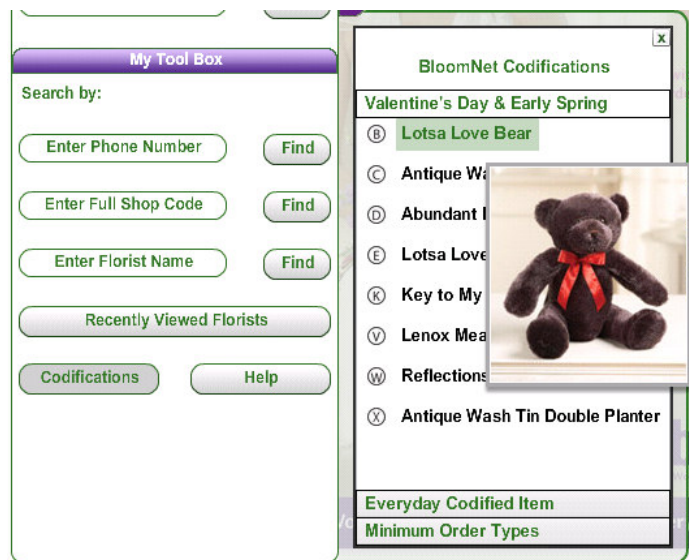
My Tool Box

Search by:

Enter Phone Number
Find

Enter Full Shop Code
Find

Enter Florist Name
Find

Recently Viewed Florists

Codifications
Help

x

BloomNet Codifications

Valentine's Day & Early Spring

Ⓑ Lotsa Love Bear

Ⓒ Antique Wa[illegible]

Ⓓ Abundant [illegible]

Ⓔ Lotsa Love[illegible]

Ⓚ Key to My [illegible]

Ⓥ Lenox Mea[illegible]

Ⓦ Reflections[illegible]

Ⓧ Antique Wash Tin Double Planter

Everyday Codified Item

Minimum Order Types